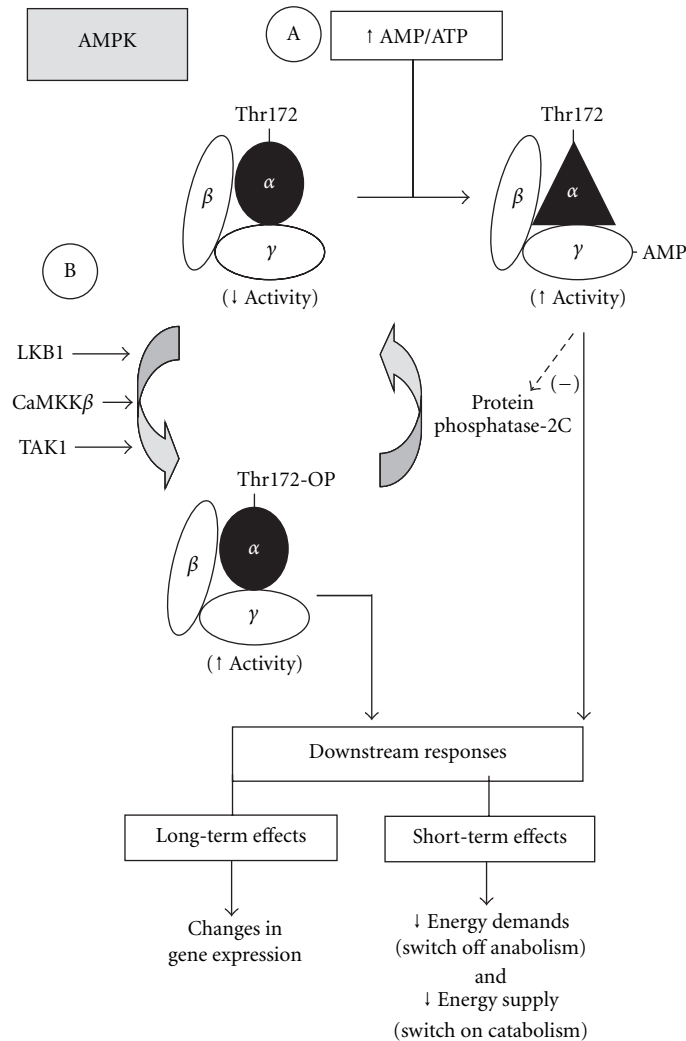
AMPK

A

↑ AMP/ATP

Thr172

$\beta$

$\alpha$

$\gamma$

(↓ Activity)

Thr172

$\beta$

$\alpha$

$\gamma$

AMP

(↑ Activity)

B

LKB1

CaMKK$\beta$

TAK1

(−)

Protein phosphatase-2C

Thr172-OP

$\beta$

$\alpha$

$\gamma$

(↑ Activity)

Downstream responses

Long-term effects

Short-term effects

Changes in gene expression

↓ Energy demands (switch off anabolism) and ↓ Energy supply (switch on catabolism)